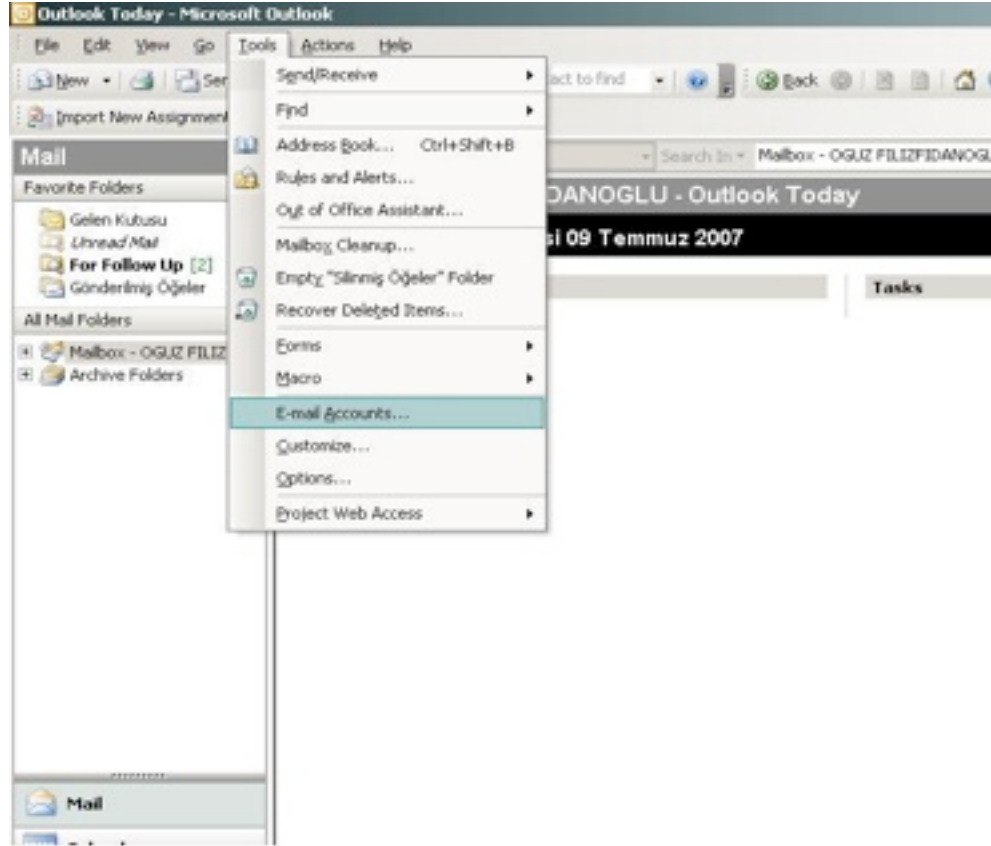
Outlook Today - Microsoft Outlook

File Edit View Go Tools Actions Help

New Ser act to find Back

Import New Assignment

Mail

Favorite Folders

Gelen Kutusu
Unread Mail
For Follow Up [2]
Gönderilmiş Öğeler

All Mail Folders

Mailbox - OGUZ FILIZ
Archive Folders

Mail

Send/Receive
Find
Address Book... Ctrl+Shift+B
Rules and Alerts...
Out of Office Assistant...
Mailbox Cleanup...
Empty "Silinmiş Öğeler" Folder
Recover Deleted Items...
Forms
Macro
E-mail Accounts...
Customize...
Options...
Project Web Access

Search In Mailbox - OGUZ FILIZFIDANOGL

DANOGLU - Outlook Today

si 09 Temmuz 2007

Tasks